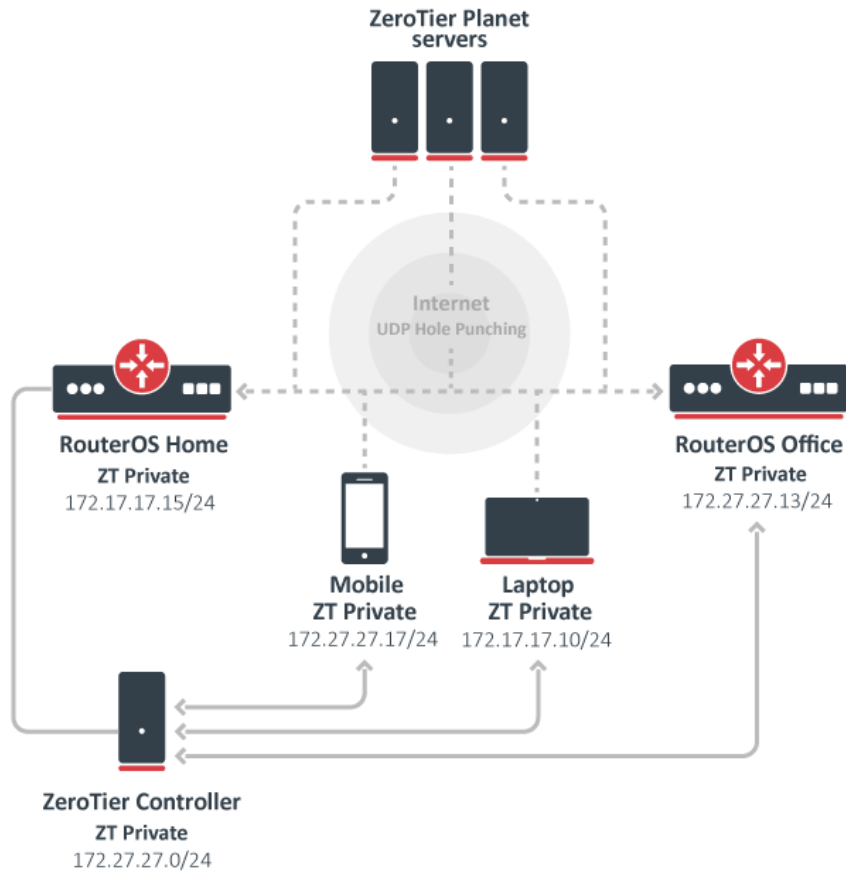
ZeroTier Planet servers

Internet
UDP Hole Punching

RouterOS Home
ZT Private
172.17.17.15/24

RouterOS Office
ZT Private
172.27.27.13/24

Mobile
ZT Private
172.27.27.17/24

Laptop
ZT Private
172.17.17.10/24

ZeroTier Controller
ZT Private
172.27.27.0/24